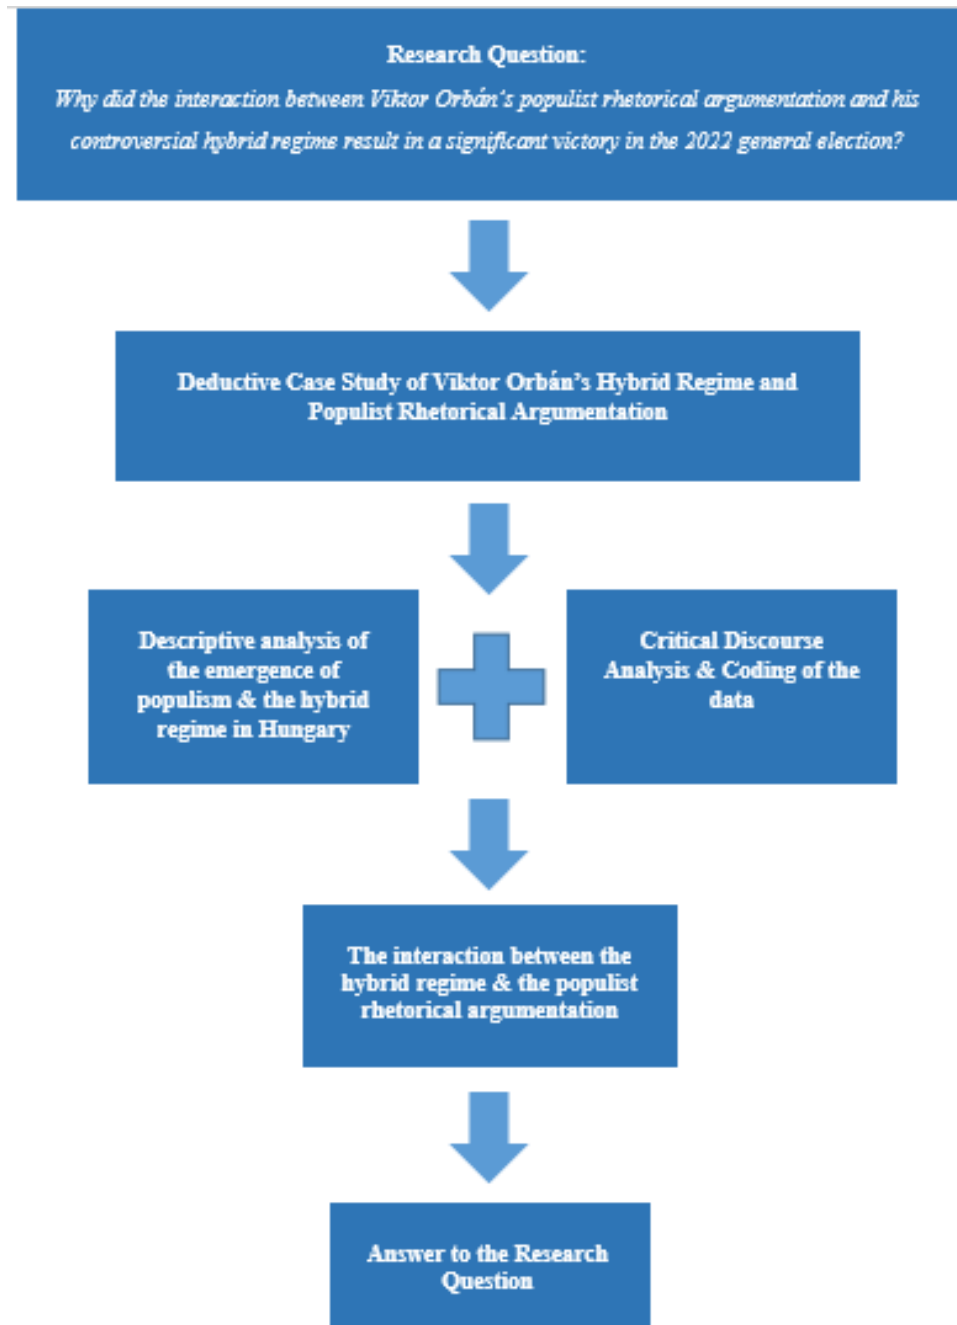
Research Question:
Why did the interaction between Viktor Orbán's populist rhetorical argumentation and his controversial hybrid regime result in a significant victory in the 2022 general election?

Deductive Case Study of Viktor Orbán's Hybrid Regime and Populist Rhetorical Argumentation

Descriptive analysis of the emergence of populism & the hybrid regime in Hungary

Critical Discourse Analysis & Coding of the data

The interaction between the hybrid regime & the populist rhetorical argumentation

Answer to the Research Question